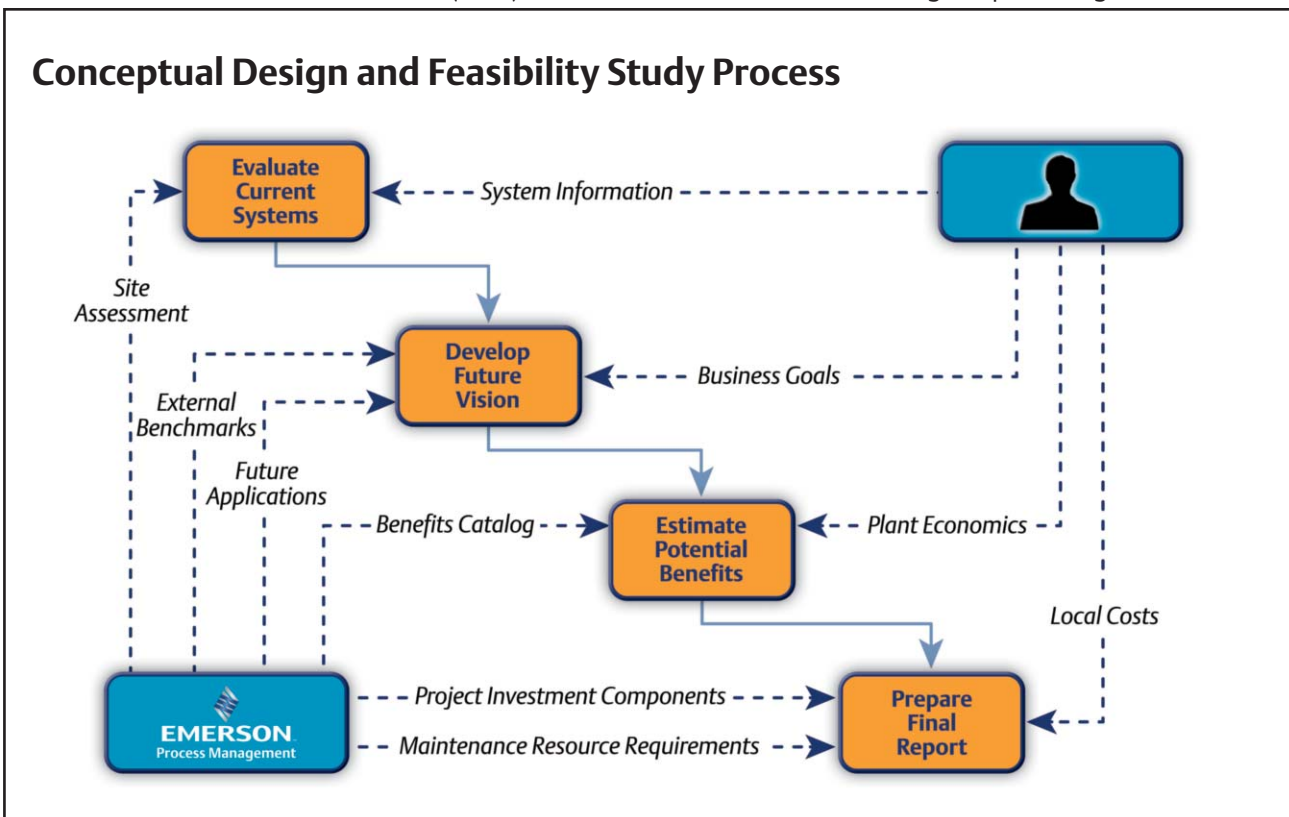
Conceptual Design and Feasibility Study Process

Evaluate Current Systems

System Information

Site Assessment

Develop Future Vision

Business Goals

External Benchmarks

Future Applications

Benefits Catalog

Estimate Potential Benefits

Plant Economics

Local Costs

EMERSON. Process Management

Project Investment Components

Maintenance Resource Requirements

Prepare Final Report